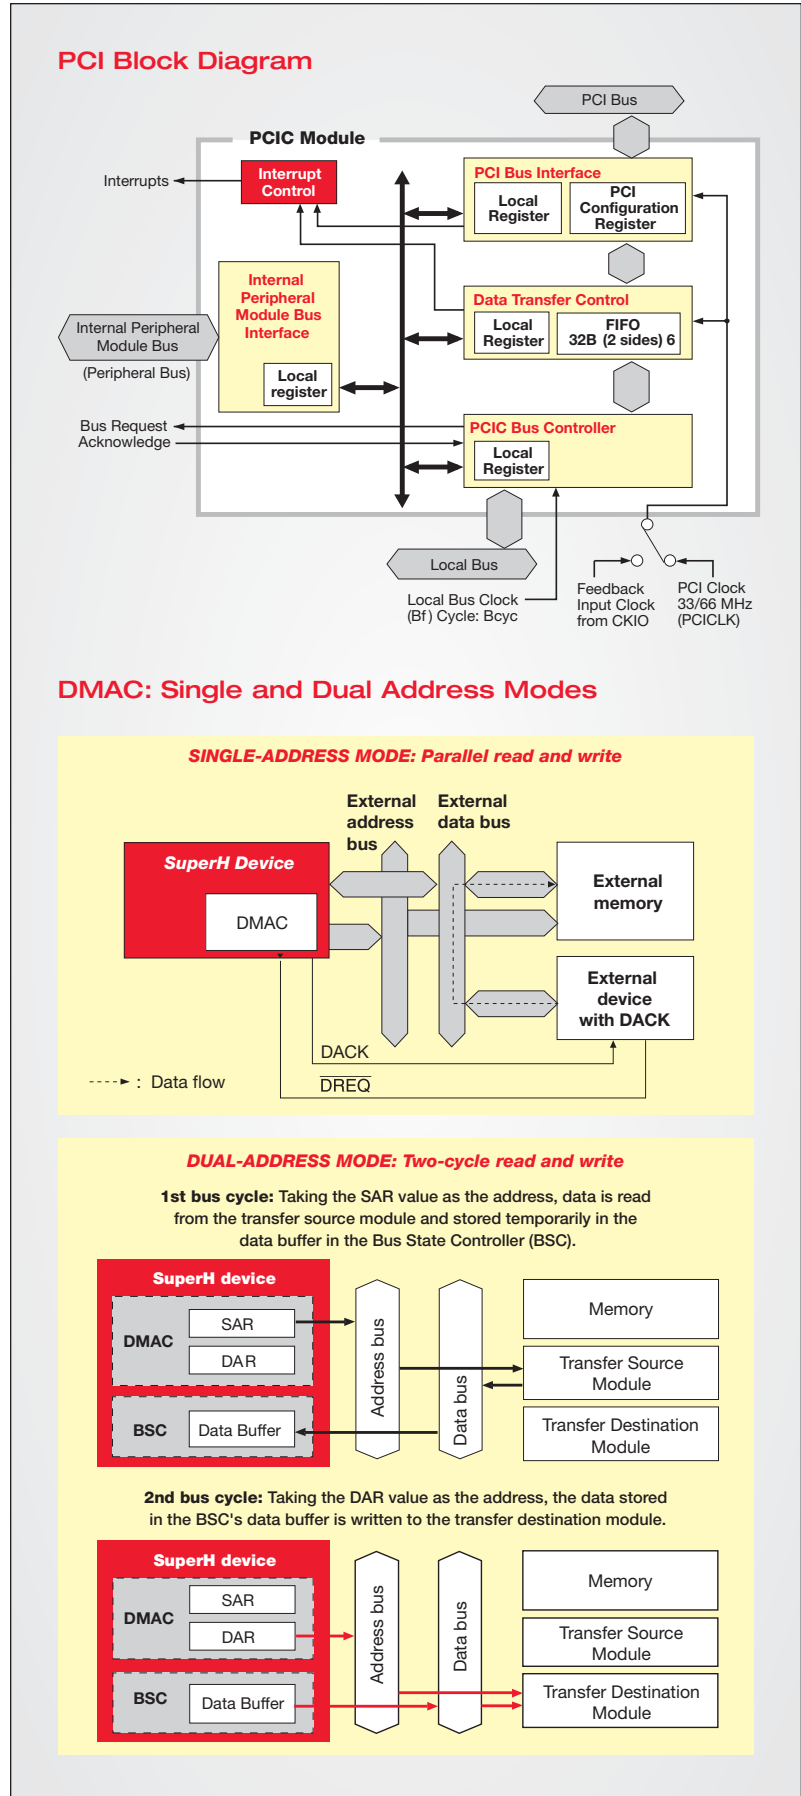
PCI Block Diagram

PCI Bus

PCIC Module

Interrupts

Interrupt Control

PCI Bus Interface

Local Register

PCI Configuration Register

Internal Peripheral Module Bus Interface

Internal Peripheral Module Bus

(Peripheral Bus)

Data Transfer Control

Local Register

FIFO 32B (2 sides) 6

Local register

Bus Request

Acknowledge

PCIC Bus Controller

Local Register

Local Bus

Local Bus Clock (Bf) Cycle: Bcyc

Feedback Input Clock from CKIO

PCI Clock 33/66 MHz (PCICLK)

DMAC: Single and Dual Address Modes

SINGLE-ADDRESS MODE: Parallel read and write

External address bus

External data bus

SuperH Device

DMAC

External memory

External device with DACK

DACK

$\overline{DREQ}$

: Data flow

DUAL-ADDRESS MODE: Two-cycle read and write

1st bus cycle: Taking the SAR value as the address, data is read from the transfer source module and stored temporarily in the data buffer in the Bus State Controller (BSC).

SuperH device

DMAC

SAR

DAR

BSC

Data Buffer

Address bus

Data bus

Memory

Transfer Source Module

Transfer Destination Module

2nd bus cycle: Taking the DAR value as the address, the data stored in the BSC's data buffer is written to the transfer destination module.

SuperH device

DMAC

SAR

DAR

BSC

Data Buffer

Address bus

Data bus

Memory

Transfer Source Module

Transfer Destination Module